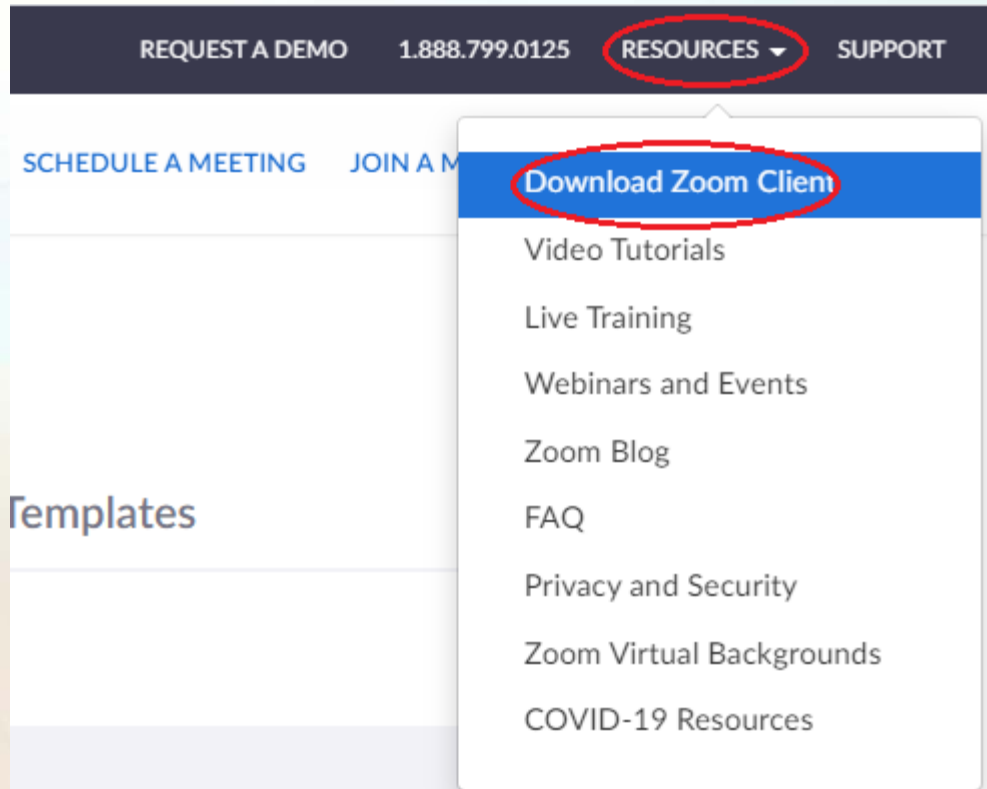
REQUEST A DEMO 1.888.799.0125 RESOURCES SUPPORT

SCHEDULE A MEETING JOIN A M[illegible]

Download Zoom Client
Video Tutorials
Live Training
Webinars and Events
Zoom Blog
FAQ
Privacy and Security
Zoom Virtual Backgrounds
COVID-19 Resources

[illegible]emplates